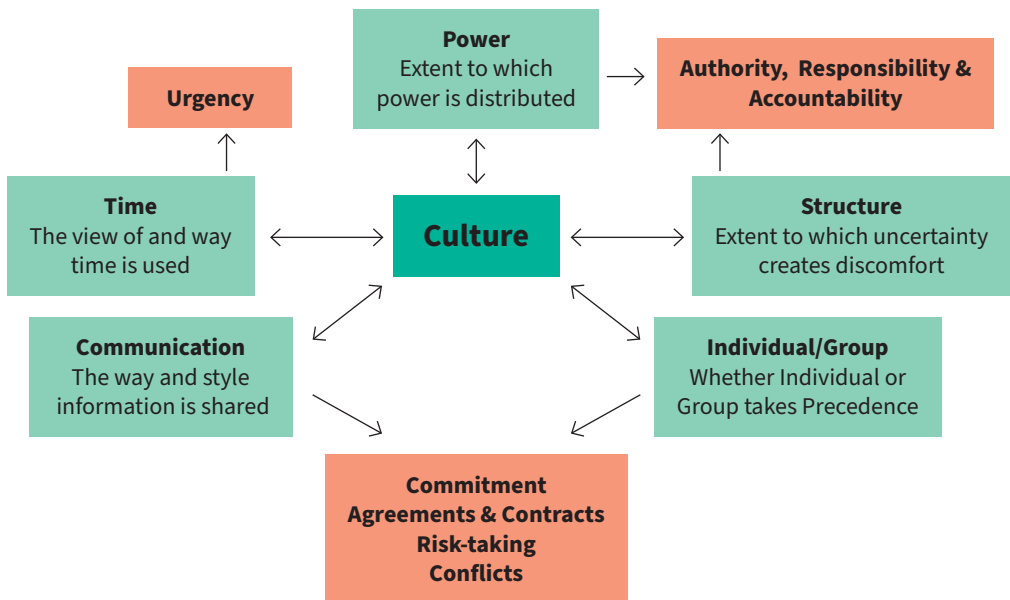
Urgency

Power
Extent to which power is distributed

Authority, Responsibility & Accountability

Time
The view of and way time is used

Culture

Structure
Extent to which uncertainty creates discomfort

Communication
The way and style information is shared

Individual/Group
Whether Individual or Group takes Precedence

Commitment
Agreements & Contracts
Risk-taking
Conflicts